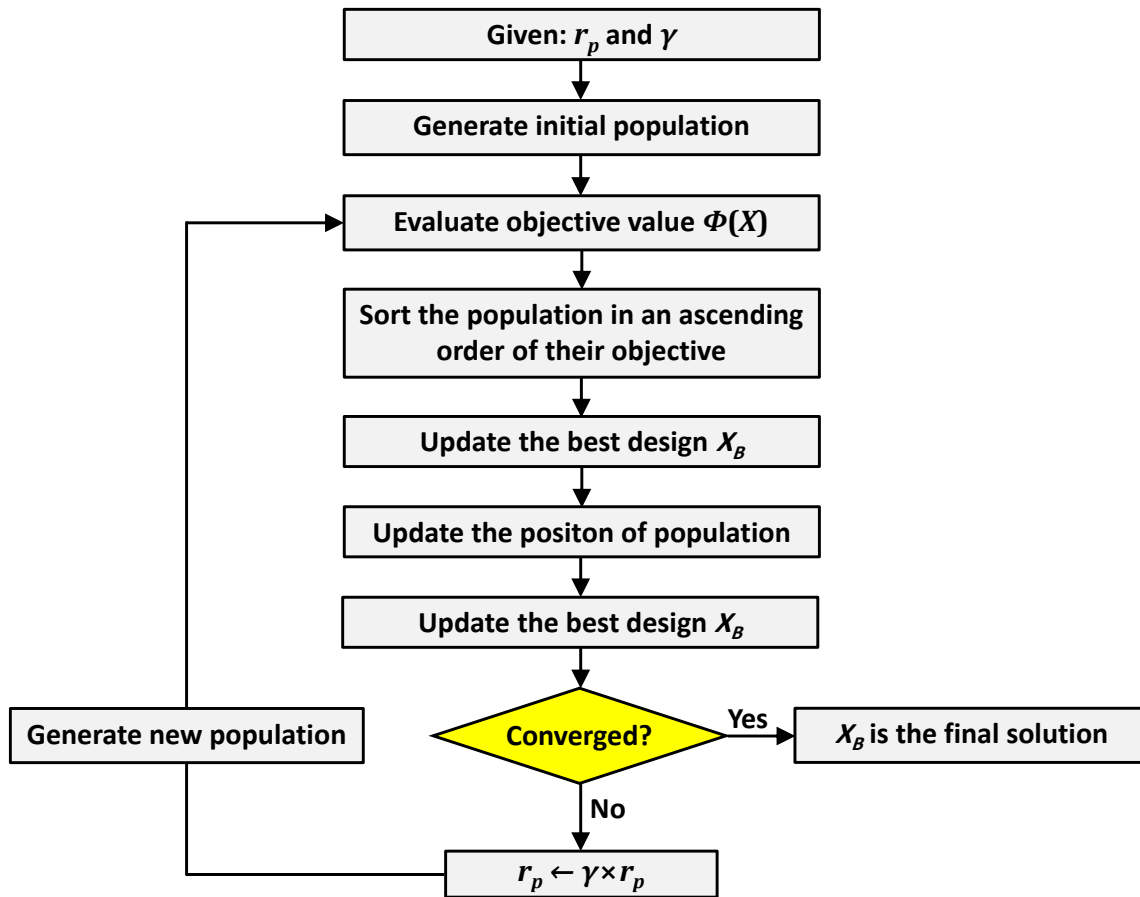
Given: $r_p$ and $\gamma$

Generate initial population

Evaluate objective value $\Phi(X)$

Sort the population in an ascending order of their objective

Update the best design $X_B$

Update the positon of population

Update the best design $X_B$

Converged?

Yes

$X_B$ is the final solution

No

$r_p \leftarrow \gamma \times r_p$

Generate new population